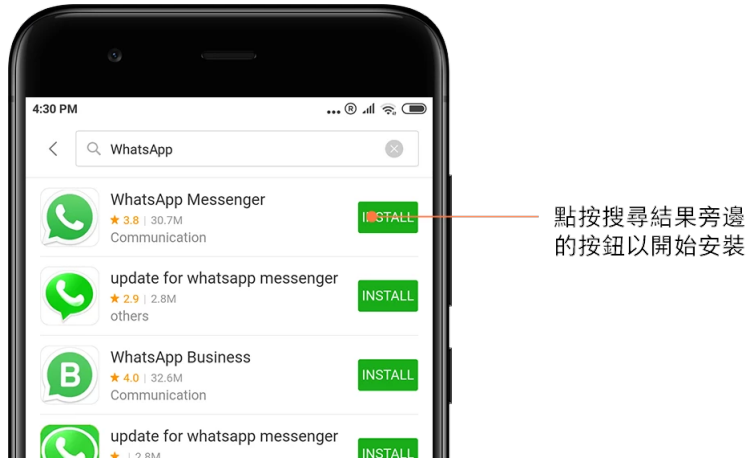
4:30 PM

WhatsApp

WhatsApp Messenger
★ 3.8 | 30.7M
Communication
INSTALL

update for whatsapp messenger
★ 2.9 | 2.8M
others
INSTALL

WhatsApp Business
★ 4.0 | 32.6M
Communication
INSTALL

update for whatsapp messenger
★ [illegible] | 2.8M
INSTALL

點按搜尋結果旁邊的按鈕以開始安裝